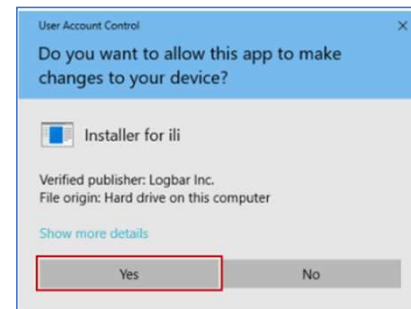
User Account Control

×

Do you want to allow this app to make changes to your device?

Installer for ili

Verified publisher: Logbar Inc.
File origin: Hard drive on this computer

Show more details

Yes

No